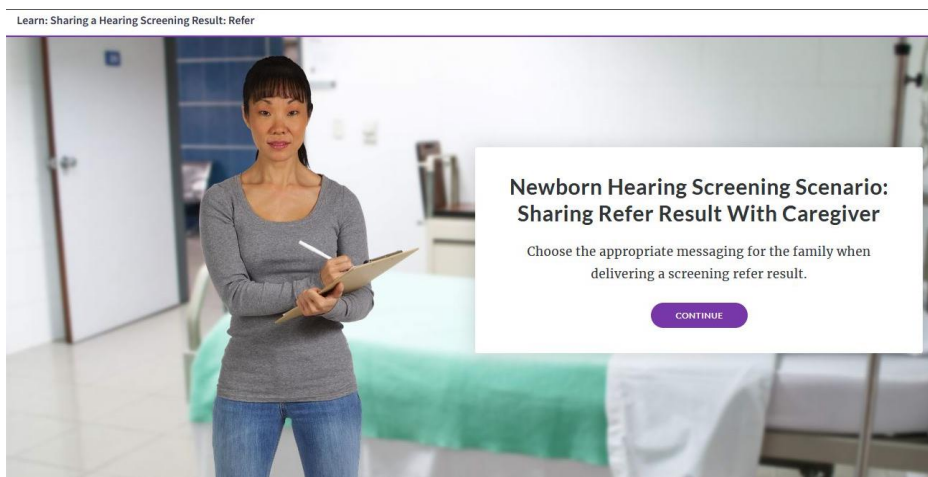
Learn: Sharing a Hearing Screening Result: Refer

Newborn Hearing Screening Scenario: Sharing Refer Result With Caregiver

Choose the appropriate messaging for the family when delivering a screening refer result.

CONTINUE